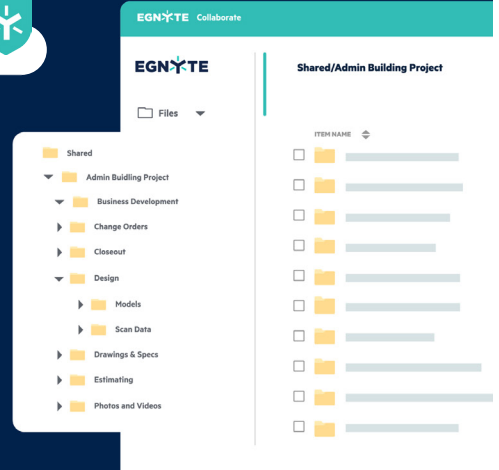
EGNYTE Collaborate

EGNYTE

Files

Shared/Admin Building Project

ITEM NAME

Shared

Admin Buidling Project

Business Development

Change Orders

Closeout

Design

Models

Scan Data

Drawings & Specs

Estimating

Photos and Videos